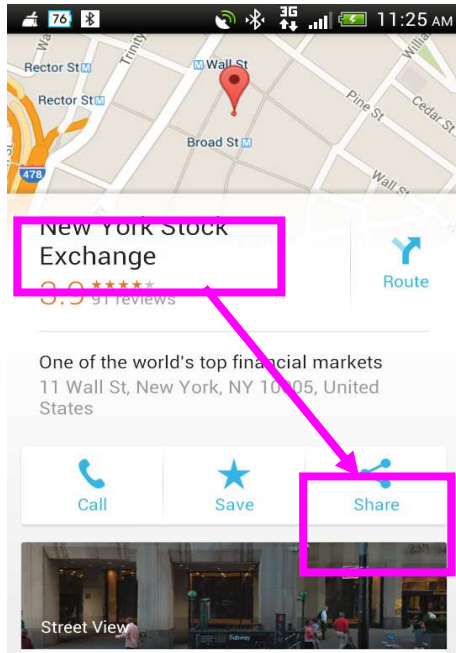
76 3G 11:25 AM

Rector St
Rector St
Wall St
Trinity
Pine St
Cedar St
Broad St
Wall St
478

New York Stock Exchange
3.9 ★★★★★ 91 reviews

Route

One of the world's top financial markets
11 Wall St, New York, NY 10005, United States

Call
Save
Share

Street View
Subway